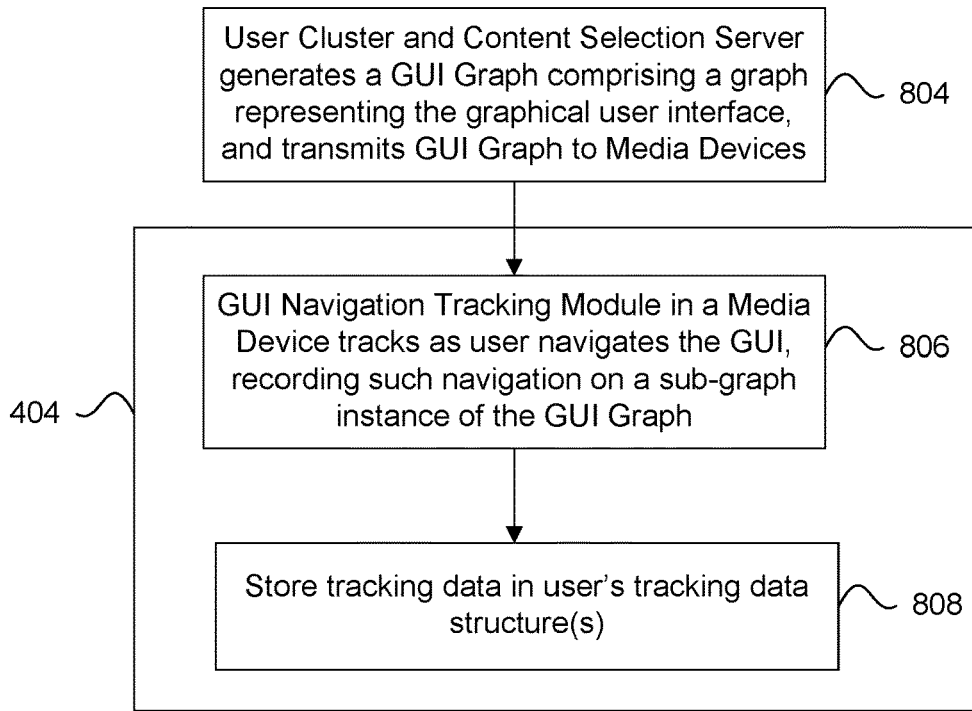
User Cluster and Content Selection Server generates a GUI Graph comprising a graph representing the graphical user interface, and transmits GUI Graph to Media Devices

804

GUI Navigation Tracking Module in a Media Device tracks as user navigates the GUI, recording such navigation on a sub-graph instance of the GUI Graph

806

404

Store tracking data in user's tracking data structure(s)

808